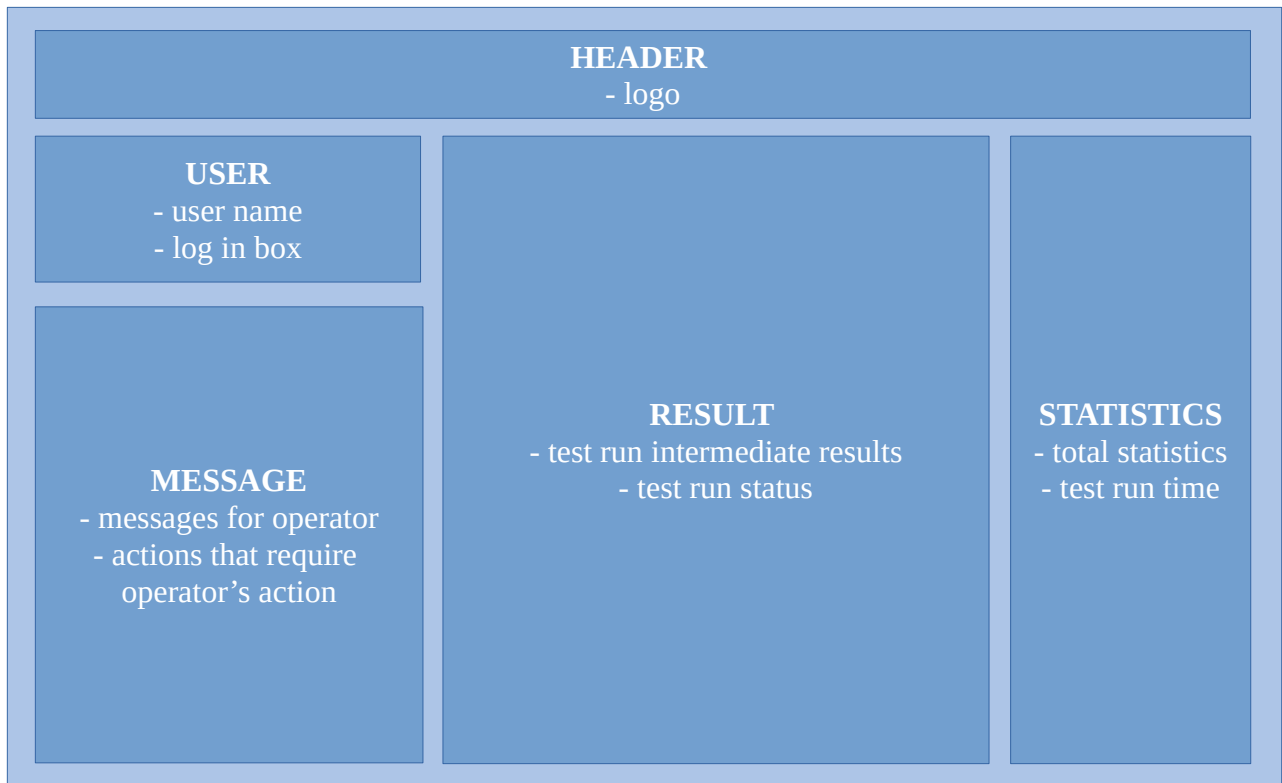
HEADER
- logo

USER
- user name
- log in box

MESSAGE
- messages for operator
- actions that require operator’s action

RESULT
- test run intermediate results
- test run status

STATISTICS
- total statistics
- test run time